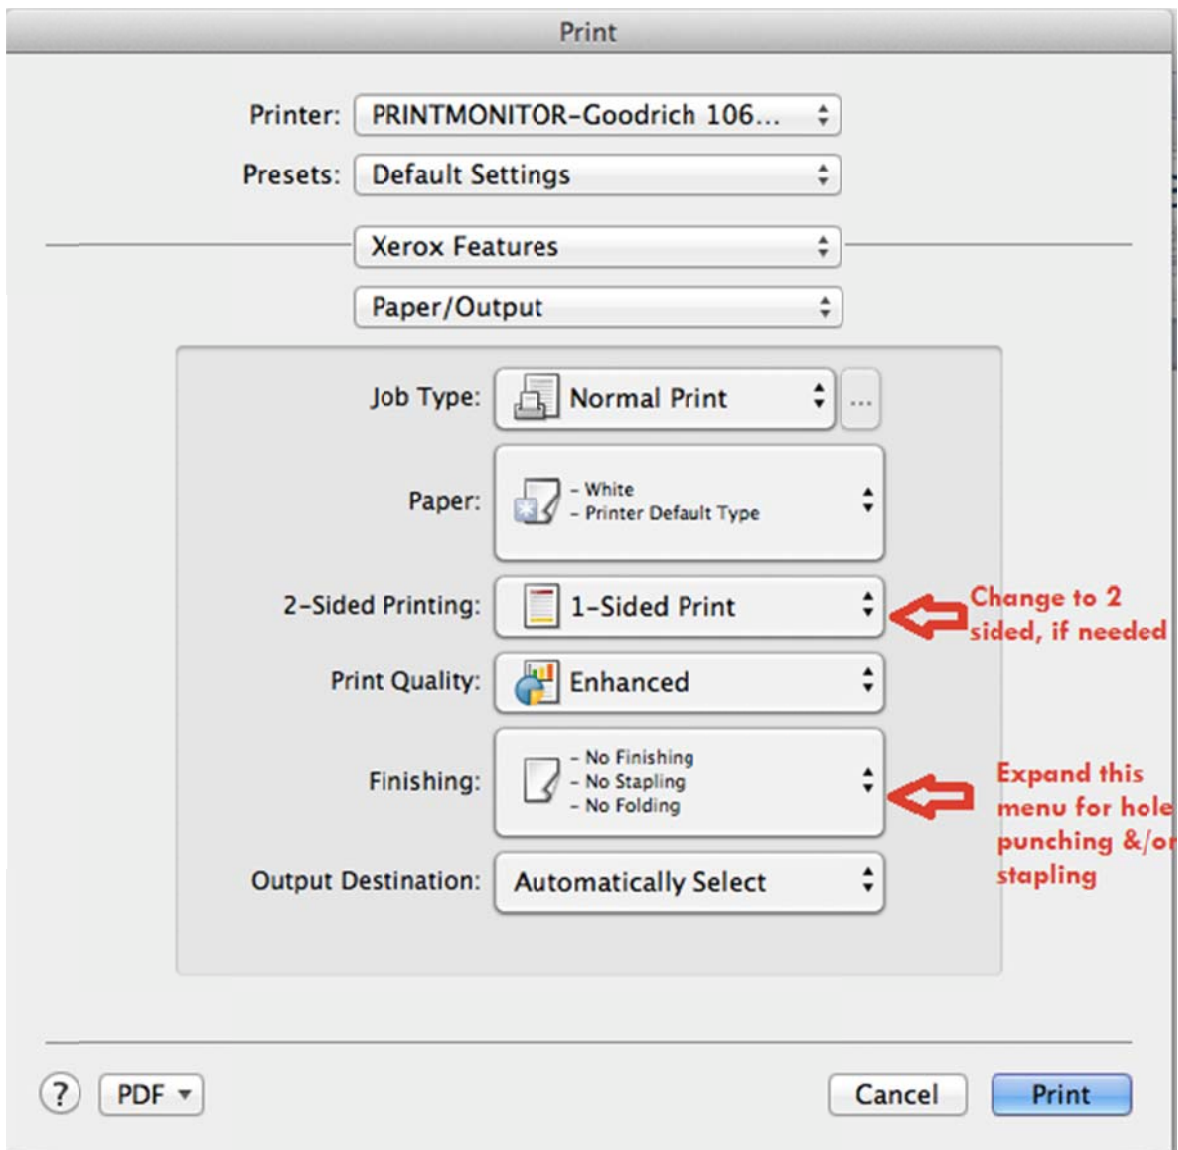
Print

Printer: PRINTMONITOR-Goodrich 106...

Presets: Default Settings

Xerox Features

Paper/Output

Job Type: Normal Print ...

Paper: - White - Printer Default Type

2-Sided Printing: 1-Sided Print

Change to 2 sided, if needed

Print Quality: Enhanced

Finishing: - No Finishing - No Stapling - No Folding

Expand this menu for hole punching &/or stapling

Output Destination: Automatically Select

?

PDF ▾

Cancel

Print